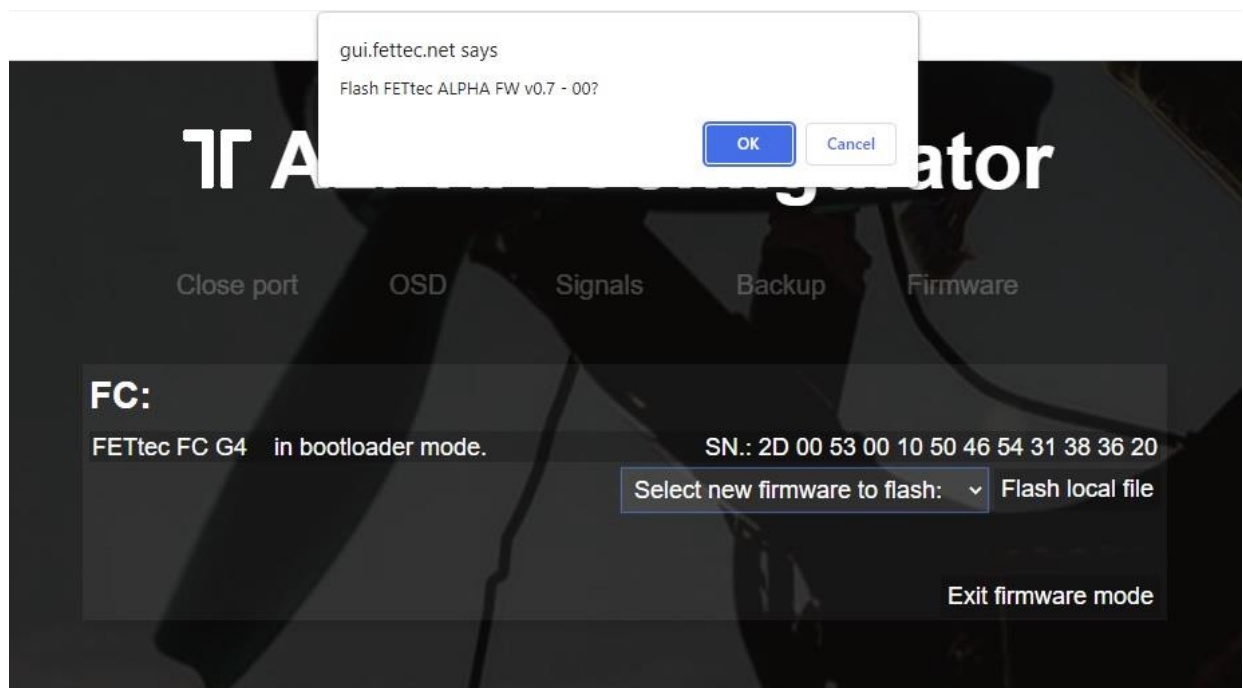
gui.fettec.net says
Flash FETtec ALPHA FW v0.7 - 00?
OK Cancel

A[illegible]ator

Close port OSD Signals Backup Firmware

FC:
FETtec FC G4 in bootloader mode. SN.: 2D 00 53 00 10 50 46 54 31 38 36 20
Select new firmware to flash: Flash local file

Exit firmware mode